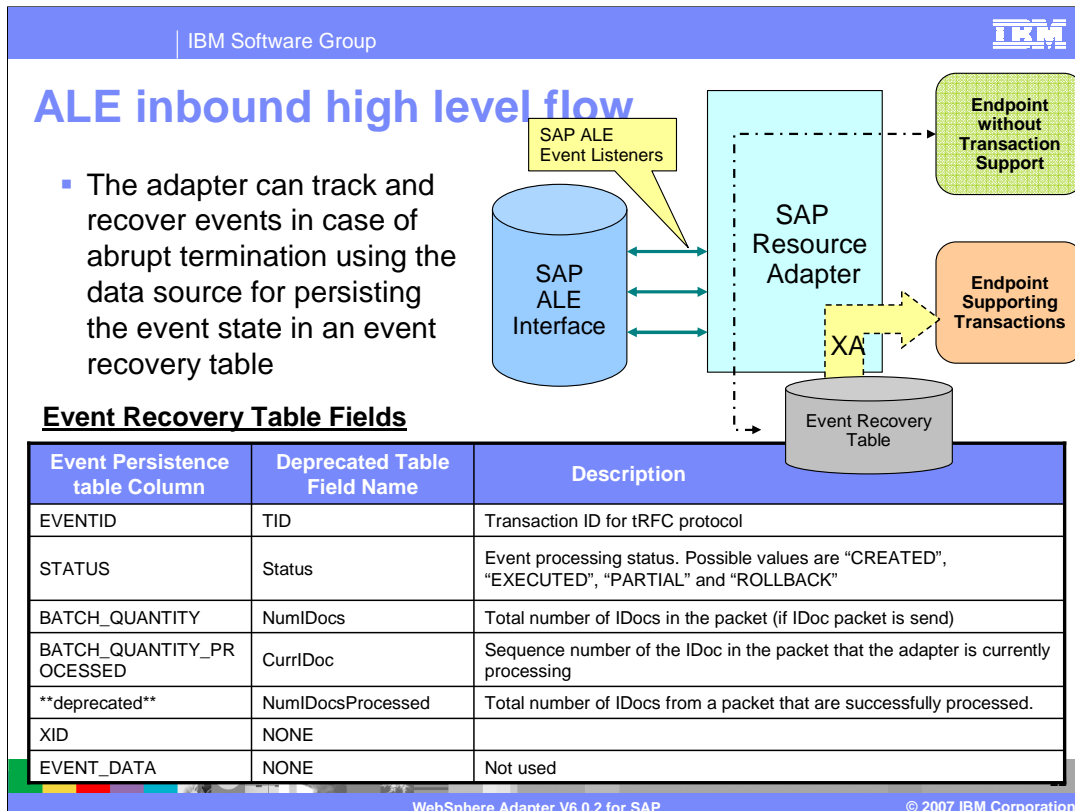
IBM Software Group

IBM

ALE inbound high level flow

The adapter can track and recover events in case of abrupt termination using the data source for persisting the event state in an event recovery table

SAP ALE Event Listeners

SAP ALE Interface

SAP Resource Adapter

Endpoint without Transaction Support

Endpoint Supporting Transactions

XA

Event Recovery Table

Event Recovery Table Fields

| Event Persistence table Column | Deprecated Table Field Name | Description |
|---|---|---|
| EVENTID | TID | Transaction ID for tRFC protocol |
| STATUS | Status | Event processing status. Possible values are “CREATED”, “EXECUTED”, “PARTIAL” and “ROLLBACK” |
| BATCH_QUANTITY | NumIDocs | Total number of IDocs in the packet (if IDoc packet is send) |
| BATCH_QUANTITY_PROCESSED | CurrIDoc | Sequence number of the IDoc in the packet that the adapter is currently processing |
| \*\*deprecated\*\* | NumIDocsProcessed | Total number of IDocs from a packet that are successfully processed. |
| XID | NONE | |
| EVENT_DATA | NONE | Not used |

WebSphere Adapter V6.0.2 for SAP

© 2007 IBM Corporation